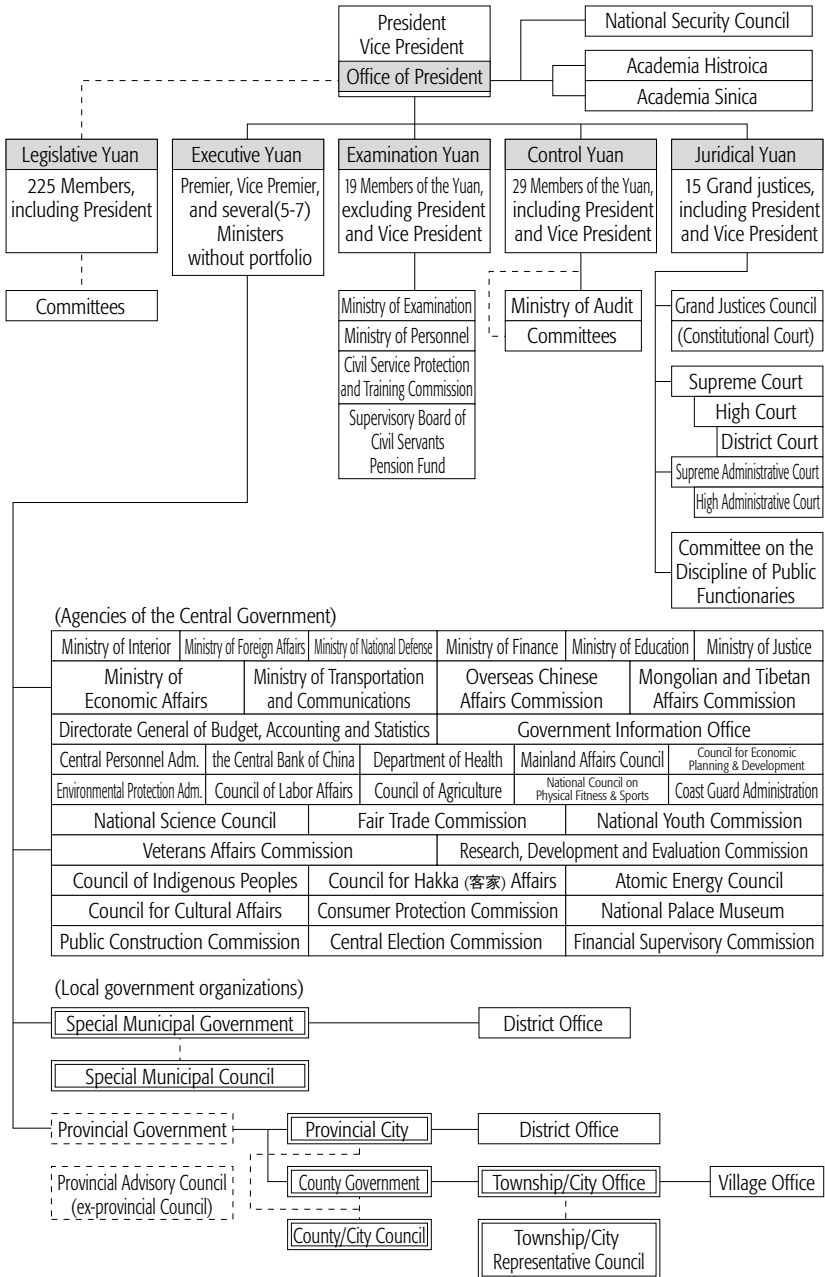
President
Vice President
Office of President

National Security Council
Academia Histroica
Academia Sinica

Legislative Yuan
225 Members, including President

Committees

Executive Yuan
Premier, Vice Premier, and several(5-7) Ministers without portfolio

Examination Yuan
19 Members of the Yuan, excluding President and Vice President

Ministry of Examination
Ministry of Personnel
Civil Service Protection and Training Commission
Supervisory Board of Civil Servants Pension Fund

Control Yuan
29 Members of the Yuan, including President and Vice President

Ministry of Audit
Committees

Juridical Yuan
15 Grand justices, including President and Vice President

Grand Justices Council
(Constitutional Court)
Supreme Court
High Court
District Court
Supreme Administrative Court
High Administrative Court
Committee on the Discipline of Public Functionaries

(Agencies of the Central Government)

| Ministry of Interior | Ministry of Foreign Affairs | Ministry of National Defense | Ministry of Finance | Ministry of Education | Ministry of Justice |
|---|---|---|---|---|---|
| Ministry of Economic Affairs | Ministry of Transportation and Communications | Overseas Chinese Affairs Commission | Mongolian and Tibetan Affairs Commission | | |
| Directorate General of Budget, Accounting and Statistics | Government Information Office | | | | |
| Central Personnel Adm. | the Central Bank of China | Department of Health | Mainland Affairs Council | Council for Economic Planning & Development | |
| Environmental Protection Adm. | Council of Labor Affairs | Council of Agriculture | National Council on Physical Fitness & Sports | Coast Guard Administration | |
| National Science Council | Fair Trade Commission | National Youth Commission | | | |
| Veterans Affairs Commission | Research, Development and Evaluation Commission | | | | |
| Council of Indigenous Peoples | Council for Hakka (客家) Affairs | Atomic Energy Council | | | |
| Council for Cultural Affairs | Consumer Protection Commission | National Palace Museum | | | |
| Public Construction Commission | Central Election Commission | Financial Supervisory Commission | | | |

(Local government organizations)

Special Municipal Government
District Office
Special Municipal Council

Provincial Government
Provincial Advisory Council (ex-provincial Council)
Provincial City
District Office
County Government
Township/City Office
Village Office
County/City Council
Township/City Representative Council